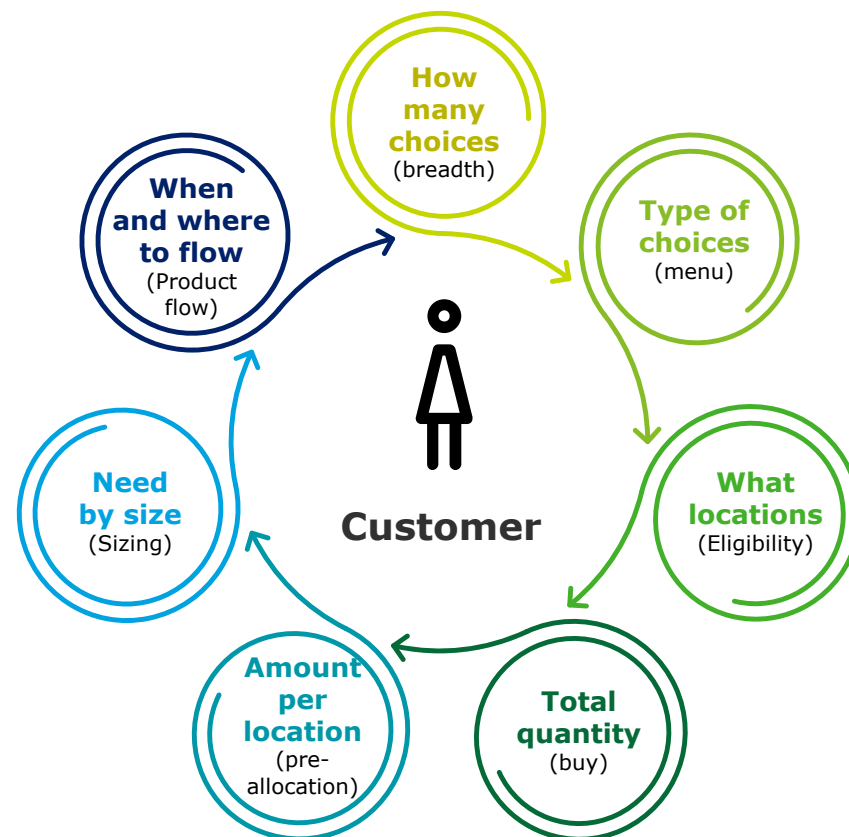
How many choices
(breadth)

Type of choices
(menu)

What locations
(Eligibility)

Total quantity
(buy)

Amount per location
(pre-allocation)

Need by size
(Sizing)

When and where to flow
(Product flow)

Customer